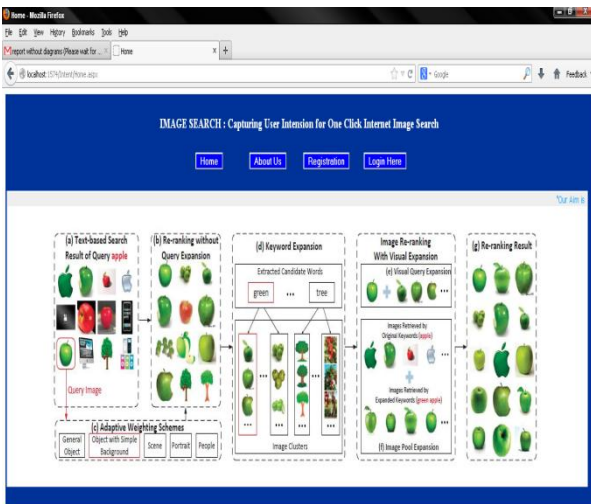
Home - Mozilla Firefox
File Edit View History Bookmarks Tools Help
report without diagrams (Please wait for ... × Home × +
localhost:1574/Intent/Home.aspx
Google
Feedback

IMAGE SEARCH : Capturing User Intension for One Click Internet Image Search

Home About Us Registration Login Here

"Our Aim is

(a) Text-based Search Result of Query apple

Query Image

(b) Re-ranking without Query Expansion

(c) Adaptive Weighting Schemes

General Object | Object with Simple Background | Scene | Portrait | People

(d) Keyword Expansion

Extracted Candidate Words

green ... tree

Image Clusters

Image Re-ranking With Visual Expansion

(e) Visual Query Expansion

Images Retrieved by Original Keywords (apple)

Images Retrieved by Expanded Keywords (green apple)

(f) Image Pool Expansion

(g) Re-ranking Result